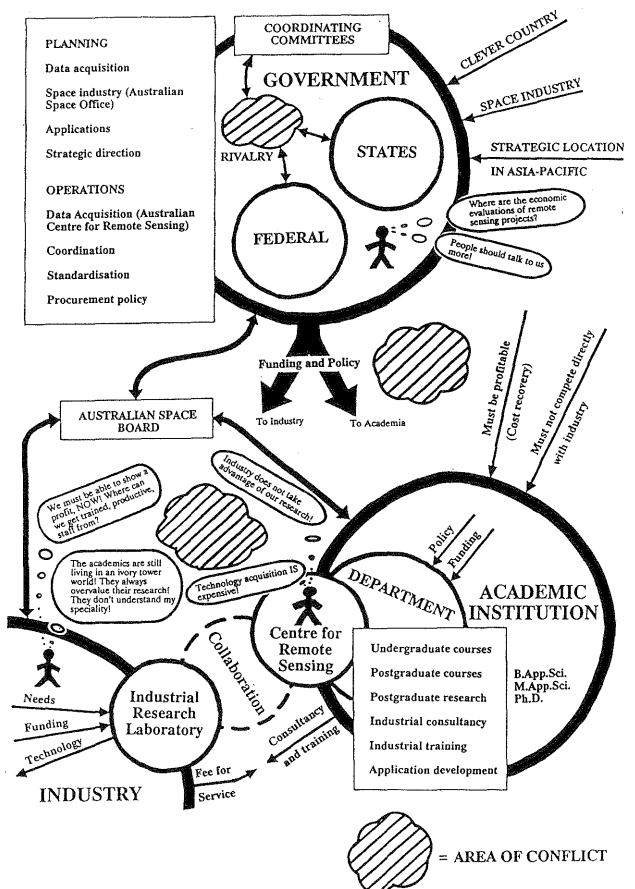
PLANNING

Data acquisition

Space industry (Australian Space Office)

Applications

Strategic direction

OPERATIONS

Data Acquisition (Australian Centre for Remote Sensing)

Coordination

Standardisation

Procurement policy

COORDINATING COMMITTEES

GOVERNMENT

CLEVER COUNTRY

SPACE INDUSTRY

STRATEGIC LOCATION IN ASIA-PACIFIC

RIVALRY

STATES

FEDERAL

Where are the economic evaluations of remote sensing projects?

People should talk to us more!

Funding and Policy

To Industry

To Academia

AUSTRALIAN SPACE BOARD

Must be profitable (Cost recovery)

Must not compete directly with industry

We must be able to show a profit, NOW! Where can we get trained, productive, staff from?

Industry does not take advantage of our research!

The academics are still living in an ivory tower world! They always overvalue their research! They don't understand my speciality!

Technology acquisition IS expensive!

Policy

Funding

DEPARTMENT

ACADEMIC INSTITUTION

Centre for Remote Sensing

Collaboration

Undergraduate courses

Postgraduate courses

Postgraduate research

Industrial consultancy

Industrial training

Application development

B.App.Sci.
M.App.Sci.
Ph.D.

Needs

Funding

Technology

Industrial Research Laboratory

Consultancy and training

Fee for Service

INDUSTRY

= AREA OF CONFLICT